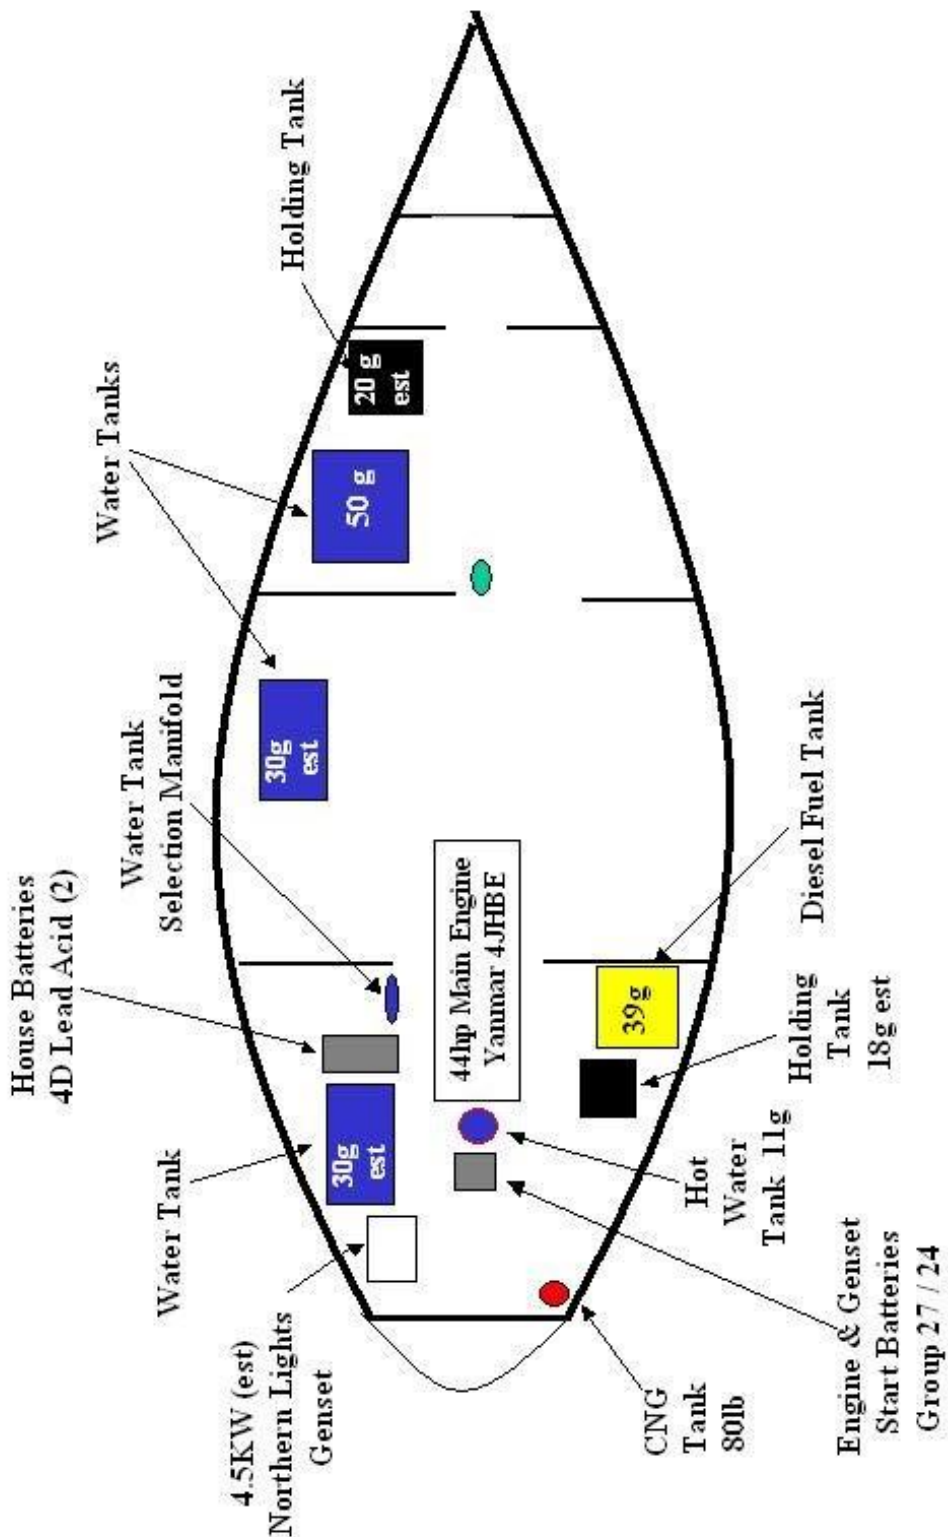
Holding Tank

Water Tanks

20 g est

50 g

30g est

Water Tank Selection Manifold

House Batteries 4D Lead Acid (2)

44hp Main Engine Yanmar 4JHBE

Diesel Fuel Tank

39g

Holding Tank 18g est

Water Tank

30g est

Hot Water Tank 11g

4.5KW (est) Northern Lights Genset

CNG Tank 80lb

Engine & Genset Start Batteries Group 27 / 24